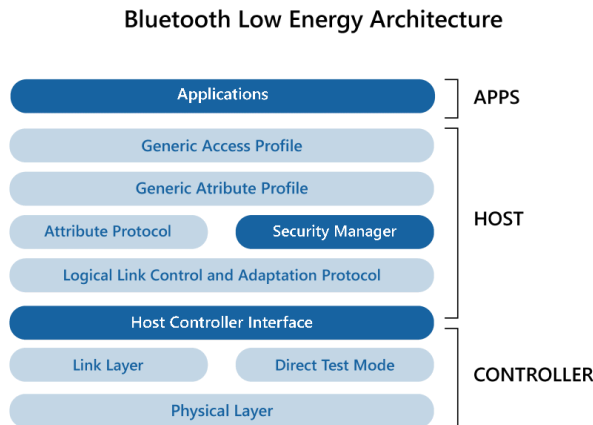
Bluetooth Low Energy Architecture

Applications

APPS

Generic Access Profile

Generic Atribute Profile

Attribute Protocol

Security Manager

HOST

Logical Link Control and Adaptation Protocol

Host Controller Interface

Link Layer

Direct Test Mode

CONTROLLER

Physical Layer